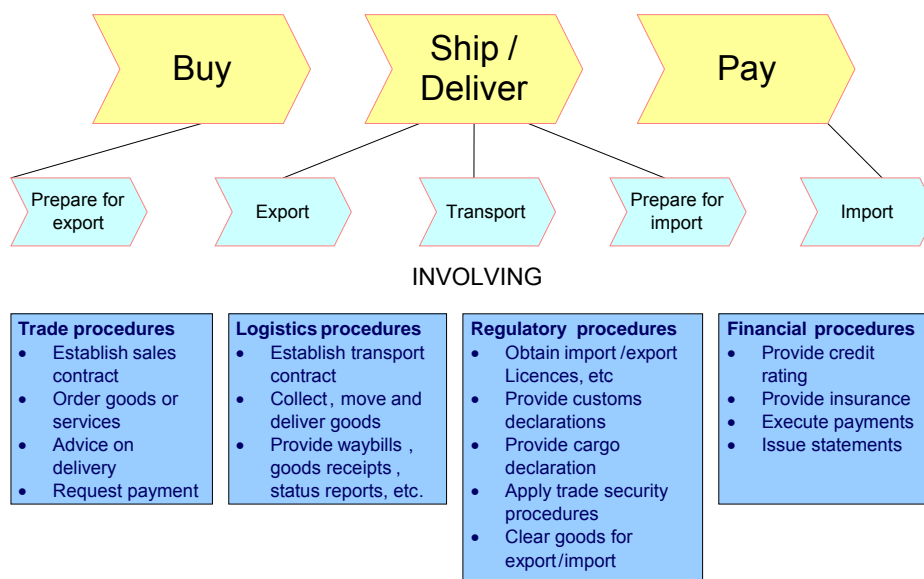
Buy

Ship / Deliver

Pay

Prepare for export

Export

Transport

Prepare for import

Import

INVOLVING

**Trade procedures**
- Establish sales contract
- Order goods or services
- Advice on delivery
- Request payment

**Logistics procedures**
- Establish transport contract
- Collect, move and deliver goods
- Provide waybills, goods receipts, status reports, etc.

**Regulatory procedures**
- Obtain import /export Licences, etc
- Provide customs declarations
- Provide cargo declaration
- Apply trade security procedures
- Clear goods for export/import

**Financial procedures**
- Provide credit rating
- Provide insurance
- Execute payments
- Issue statements